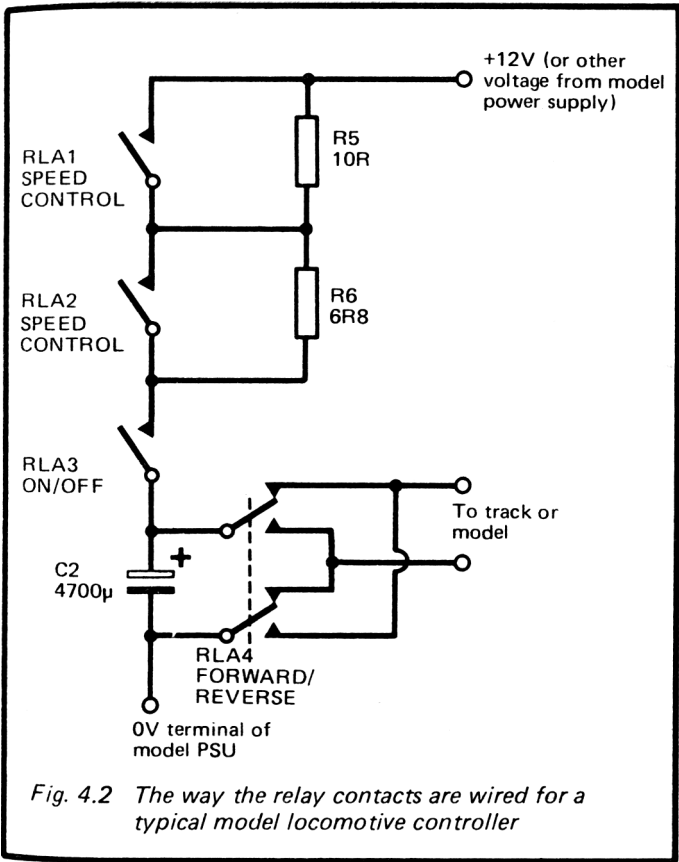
+12V (or other voltage from model power supply)

RLA1 SPEED CONTROL

R5 10R

RLA2 SPEED CONTROL

R6 6R8

RLA3 ON/OFF

To track or model

C2 4700µ

+

RLA4 FORWARD/ REVERSE

0V terminal of model PSU

Fig. 4.2 The way the relay contacts are wired for a typical model locomotive controller